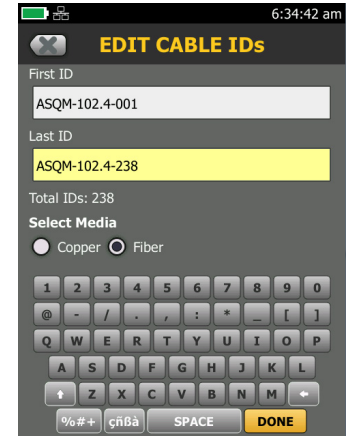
6:34:42 am

EDIT CABLE IDs

First ID

ASQM-102.4-001

Last ID

ASQM-102.4-238

Total IDs: 238

Select Media

Copper Fiber

1 2 3 4 5 6 7 8 9 0

@ - / . , : * _ [ ]

Q W E R T Y U I O P

A S D F G H J K L

Z X C V B N M

%#+ çñßà SPACE DONE